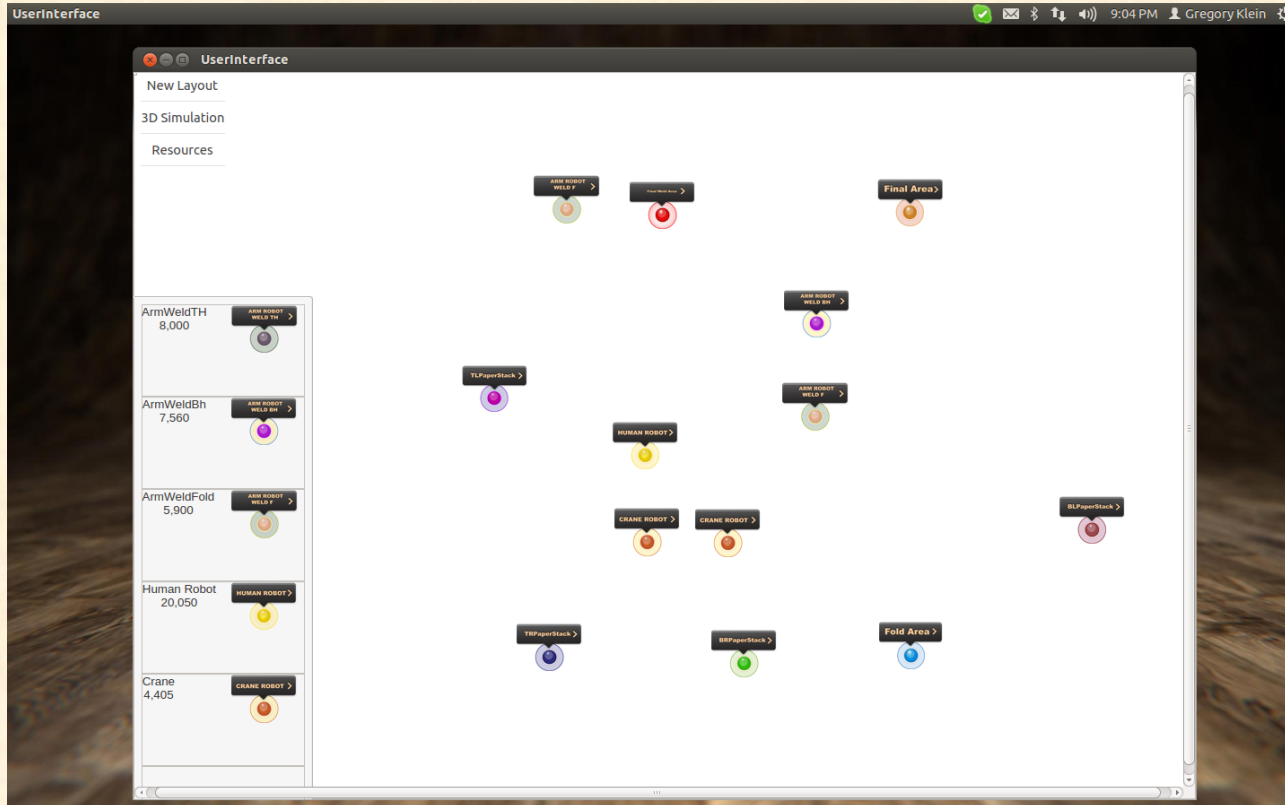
UserInterface

9:04 PM Gregory Klein

UserInterface

New Layout

3D Simulation

Resources

ARM ROBOT WELD F

Final Weld Area

Final Area

ARM ROBOT WELD BH

TLPaperStack

ARM ROBOT WELD F

HUMAN ROBOT

CRANE ROBOT

CRANE ROBOT

BLPaperStack

TRPaperStack

BRPaperStack

Fold Area

ArmWeldTH
8,000

ARM ROBOT WELD TH

ArmWeldBh
7,560

ARM ROBOT WELD BH

ArmWeldFold
5,900

ARM ROBOT WELD F

Human Robot
20,050

HUMAN ROBOT

Crane
4,405

CRANE ROBOT